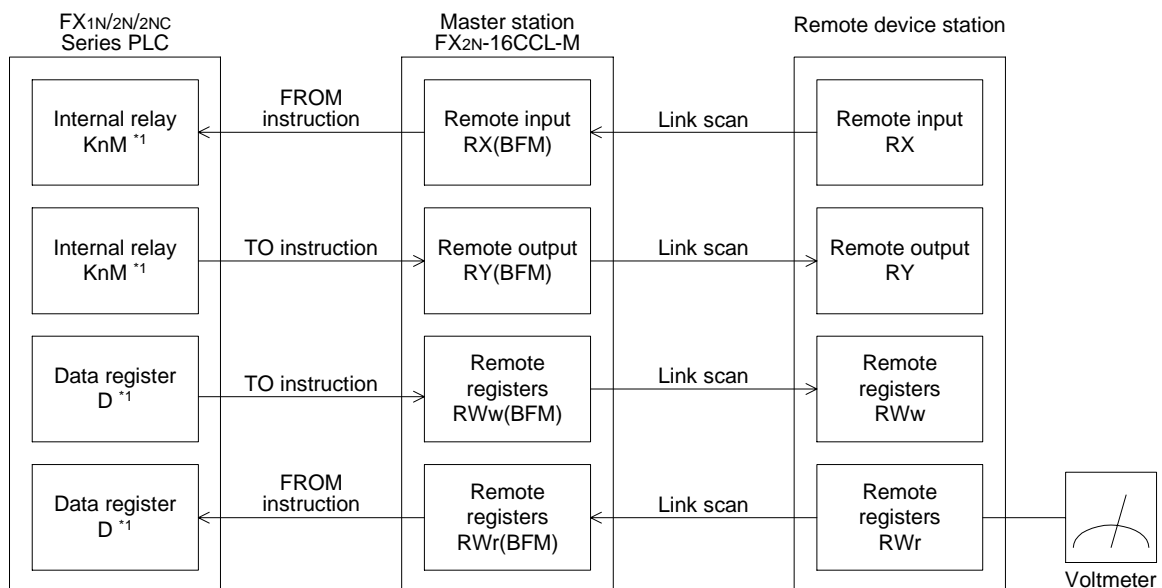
FX1N/2N/2NC Series PLC

Master station FX2N-16CCL-M

Remote device station

Internal relay KnM *1

FROM instruction

Remote input RX(BFM)

Link scan

Remote input RX

Internal relay KnM *1

TO instruction

Remote output RY(BFM)

Link scan

Remote output RY

Data register D *1

TO instruction

Remote registers RWw(BFM)

Link scan

Remote registers RWw

Data register D *1

FROM instruction

Remote registers RWr(BFM)

Link scan

Remote registers RWr

Voltmeter